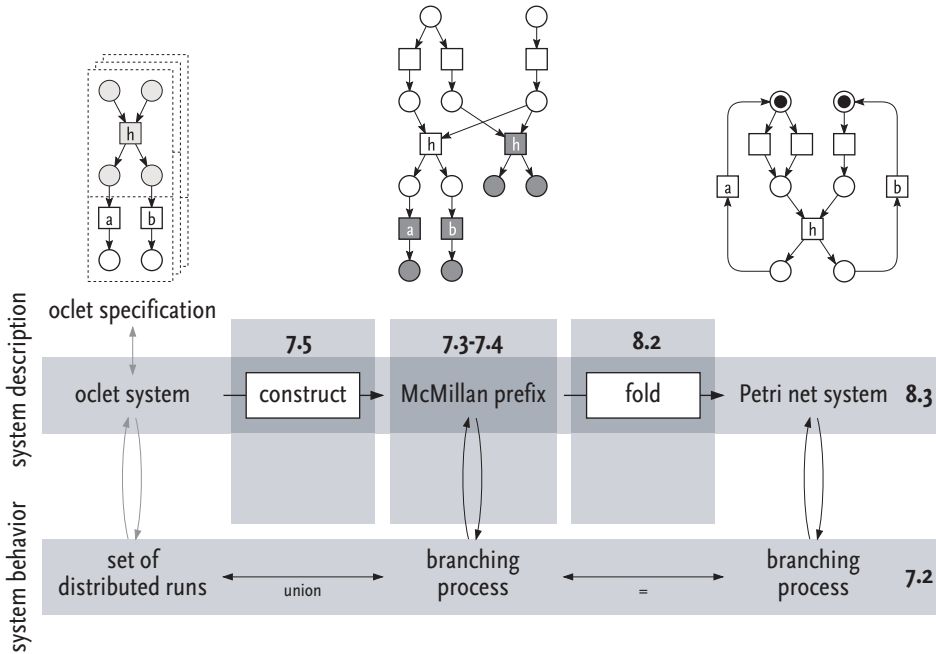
h
a
b

h
h
a
b

a
b
h

oclet specification

system description

7.5
7.3-7.4
8.2

oclet system
construct
McMillan prefix
fold
Petri net system
8.3

system behavior

set of distributed runs
union
branching process
=
branching process
7.2